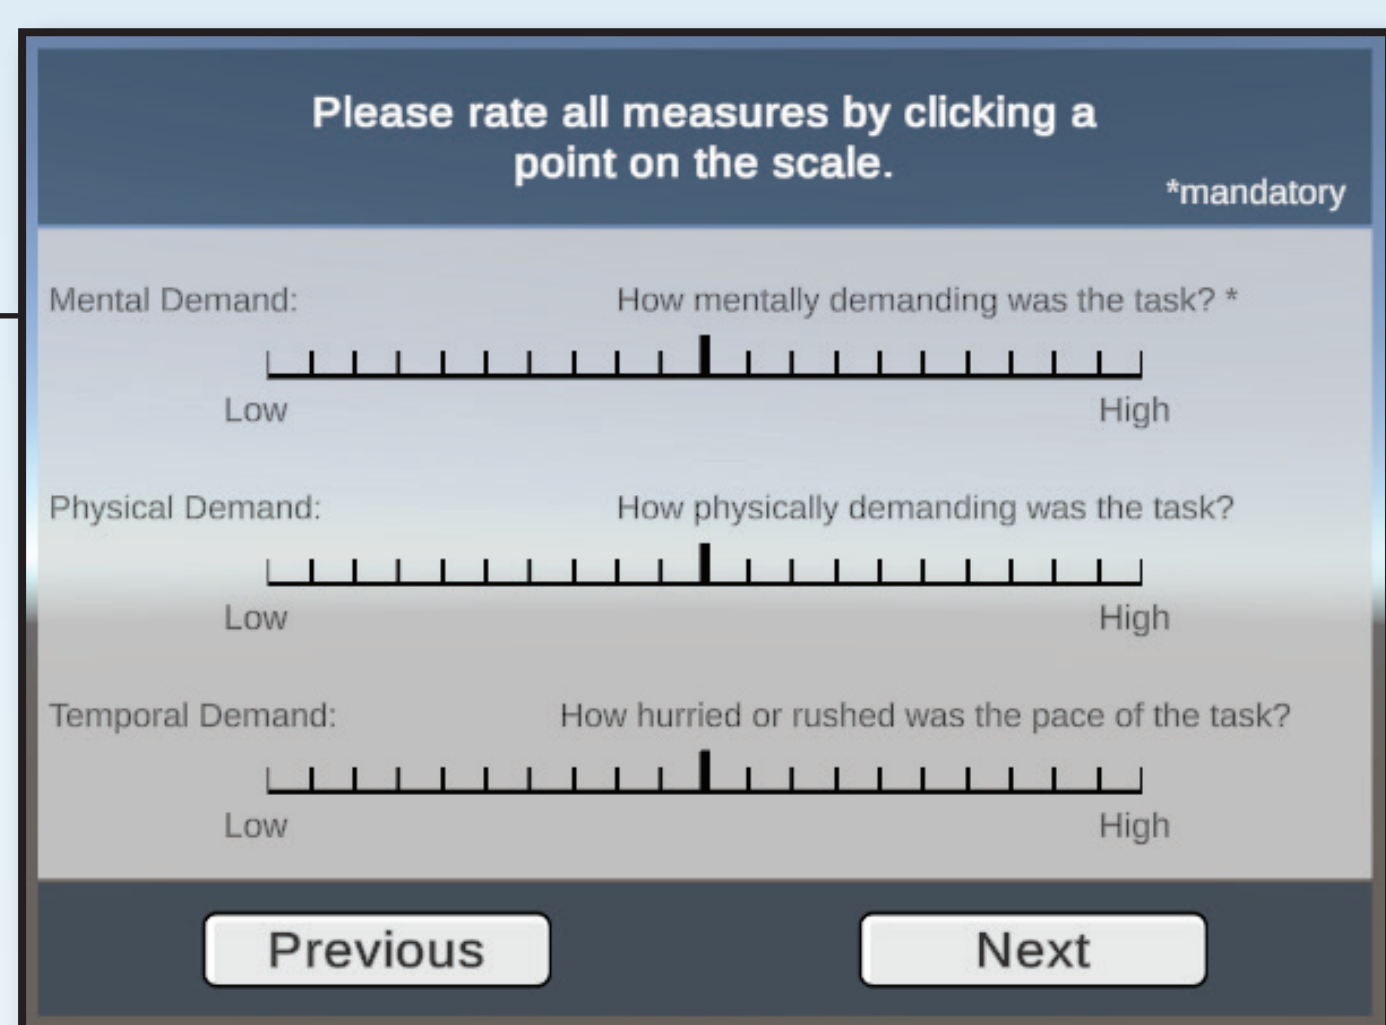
Please rate all measures by clicking a point on the scale.

*mandatory

Mental Demand: How mentally demanding was the task? *

Low High

Physical Demand: How physically demanding was the task?

Low High

Temporal Demand: How hurried or rushed was the pace of the task?

Low High

Previous

Next